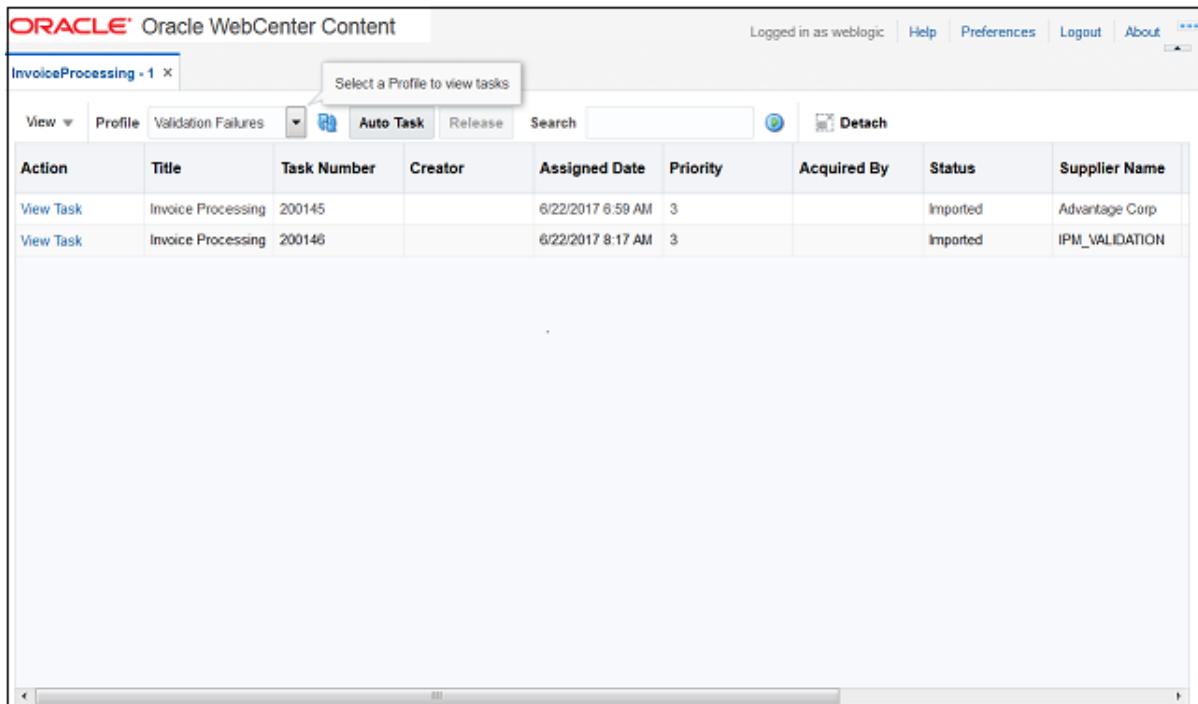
ORACLE Oracle WebCenter Content

Logged in as weblogic | Help | Preferences | Logout | About

InvoiceProcessing - 1 ×

Select a Profile to view tasks

View Profile Validation Failures Auto Task Release Search Detach

| Action | Title | Task Number | Creator | Assigned Date | Priority | Acquired By | Status | Supplier Name |
|---|---|---|---|---|---|---|---|---|
| View Task | Invoice Processing | 200145 | | 6/22/2017 6:59 AM | 3 | | Imported | Advantage Corp |
| View Task | Invoice Processing | 200146 | | 6/22/2017 8:17 AM | 3 | | Imported | IPM_VALIDATION |